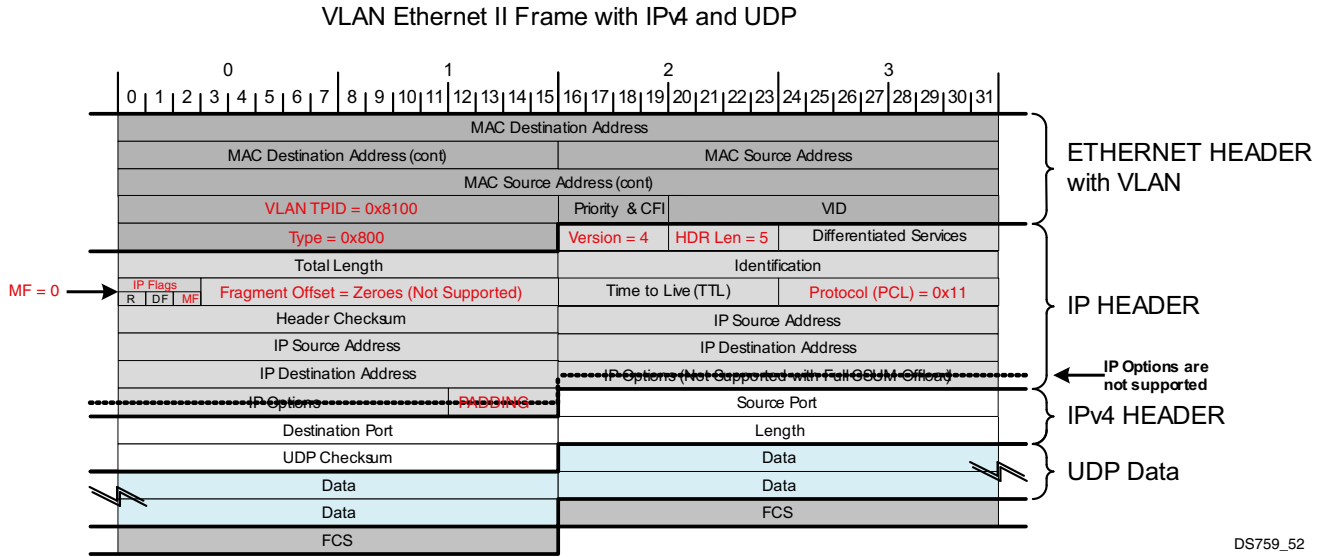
VLAN Ethernet II Frame with IPv4 and UDP

| 0 | 1 | 2 | 3 |
|---|---|---|---|
| 0 1 2 3 4 5 6 7 | 8 9 10 11 12 13 14 15 | 16 17 18 19 20 21 22 23 | 24 25 26 27 28 29 30 31 |

| Bits 0–15 | Bits 16–31 |
|---|---|
| MAC Destination Address | MAC Destination Address |
| MAC Destination Address (cont) | MAC Source Address |
| MAC Source Address (cont) | MAC Source Address (cont) |
| VLAN TPID = 0x8100 | Priority & CFI, VID |
| Type = 0x800 | Version = 4, HDR Len = 5, Differentiated Services |
| Total Length | Identification |
| IP Flags (R, DF, MF), Fragment Offset = Zeroes (Not Supported) | Time to Live (TTL), Protocol (PCL) = 0x11 |
| Header Checksum | IP Source Address |
| IP Source Address | IP Destination Address |
| IP Destination Address | IP Options (Not Supported with Full CSUM Offload) |
| IP Options, PADDING | Source Port |
| Destination Port | Length |
| UDP Checksum | Data |
| Data | Data |
| Data | FCS |
| FCS | |

MF = 0

ETHERNET HEADER with VLAN

IP HEADER

IP Options are not supported

IPv4 HEADER

UDP Data

DS759_52